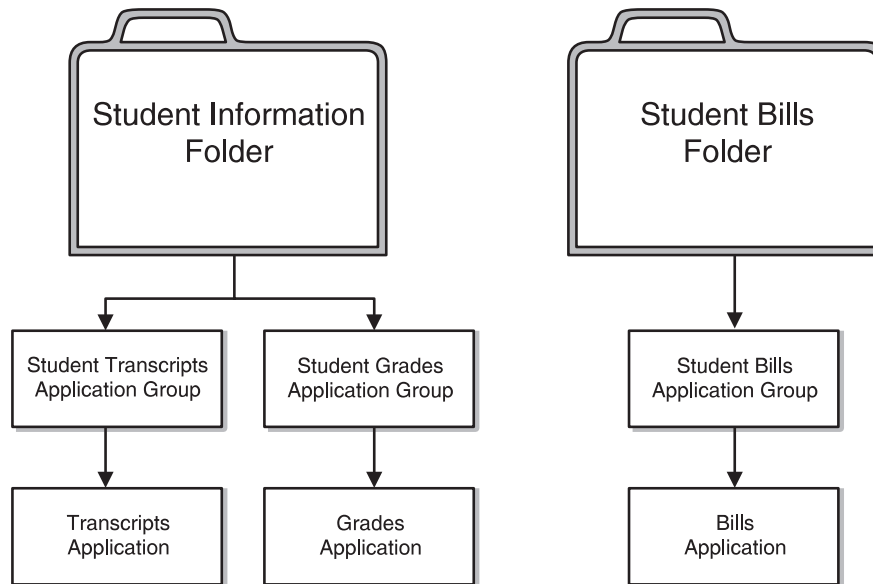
Student Information Folder

Student Transcripts Application Group

Student Grades Application Group

Transcripts Application

Grades Application

Student Bills Folder

Student Bills Application Group

Bills Application